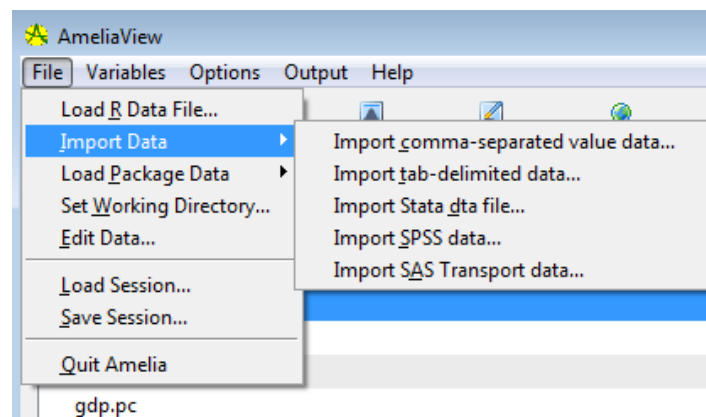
AmeliaView

File Variables Options Output Help

Load R Data File...
Import Data
Load Package Data
Set Working Directory...
Edit Data...

Load Session...
Save Session...

Quit Amelia

Import comma-separated value data...
Import tab-delimited data...
Import Stata dta file...
Import SPSS data...
Import SAS Transport data...

gdp.pc